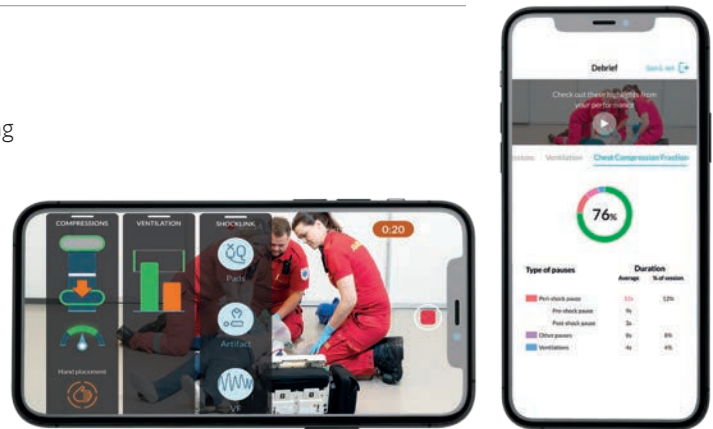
g

COMPRESSIONS
VENTILATION
SHOCKLINK
0:20
Pads
Artifact
VF
Hand placement

Debrief
Send set
Check out these highlights from your performance
Ventilation
Chest Compression Fraction
76%

| Type of pauses | Duration Average | % of session |
|---|---|---|
| Peri-shock pause | 11s | 12% |
| Pre-shock pause | 9s | |
| Post-shock pause | 2s | |
| Other pauses | 8s | 8% |
| Ventilations | 4s | 4% |